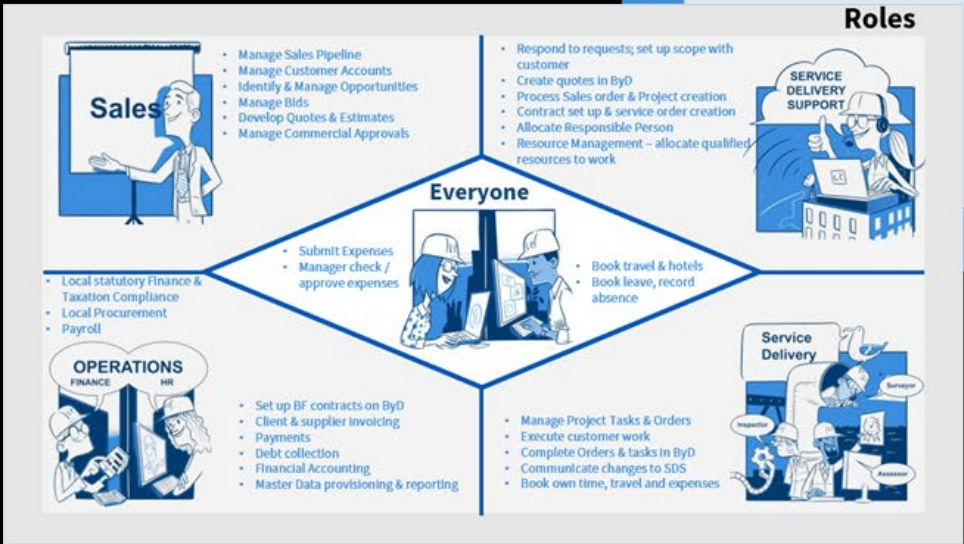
Roles

Sales

- Manage Sales Pipeline
- Manage Customer Accounts
- Identify & Manage Opportunities
- Manage Bids
- Develop Quotes & Estimates
- Manage Commercial Approvals

- Respond to requests; set up scope with customer
- Create quotes in ByD
- Process Sales order & Project creation
- Contract set up & service order creation
- Allocate Responsible Person
- Resource Management – allocate qualified resources to work

SERVICE DELIVERY SUPPORT

Everyone

- Submit Expenses
- Manager check / approve expenses

- Book travel & hotels
- Book leave, record absence

- Local statutory Finance & Taxation Compliance
- Local Procurement
- Payroll

OPERATIONS
FINANCE
HR

- Set up BF contracts on ByD
- Client & supplier invoicing
- Payments
- Debt collection
- Financial Accounting
- Master Data provisioning & reporting

Service Delivery

Surveyor
Inspector
Assessor

- Manage Project Tasks & Orders
- Execute customer work
- Complete Orders & tasks in ByD
- Communicate changes to SDS
- Book own time, travel and expenses